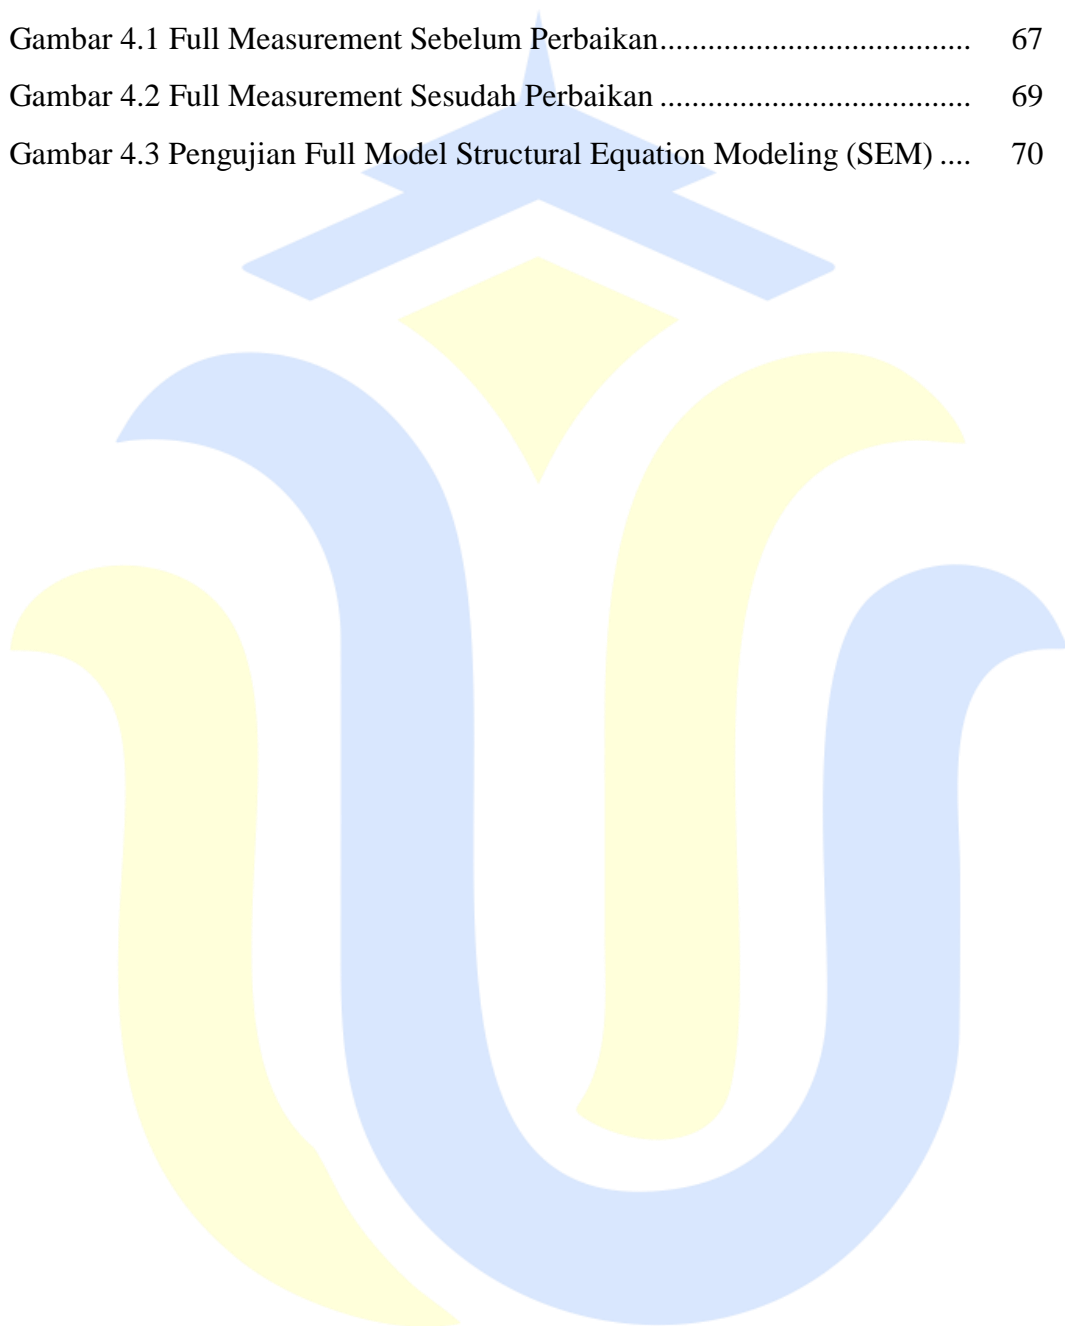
Gambar 4.1 Full Measurement Sebelum Perbaikan.................................... 67

Gambar 4.2 Full Measurement Sesudah Perbaikan .................................... 69

Gambar 4.3 Pengujian Full Model Structural Equation Modeling (SEM) .... 70